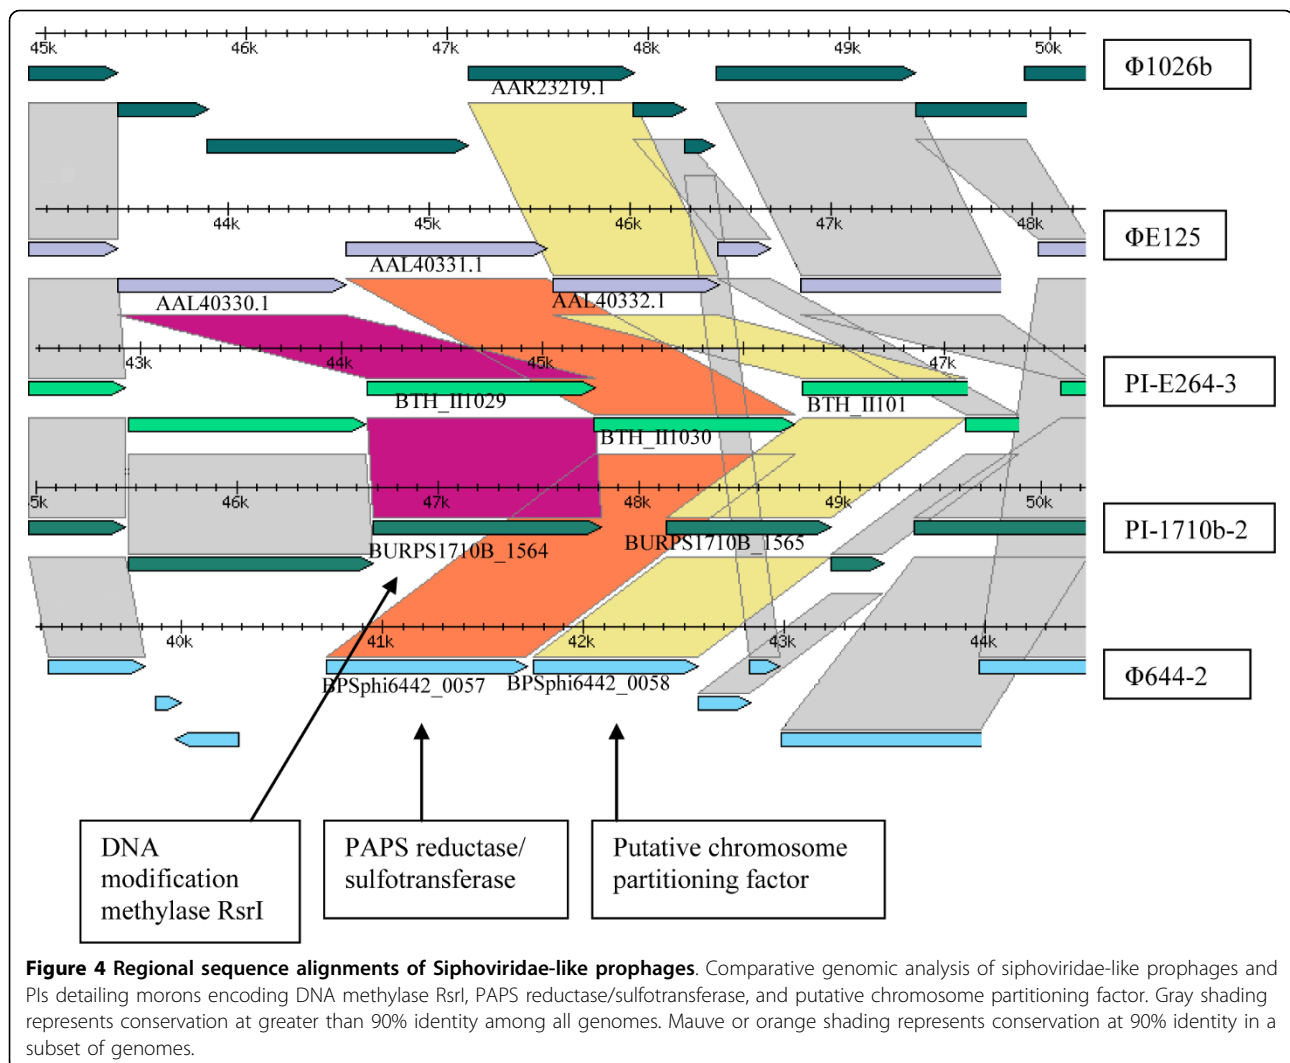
45k 46k 47k 48k 49k 50k

Φ1026b

AAR23219.1

44k 45k 46k 47k 48k

ΦE125

AAL40331.1

AAL40330.1

AAL40332.1

43k 44k 45k 47k

PI-E264-3

BTH_II1029

BTH_II101

BTH_II1030

5k 46k 47k 48k 49k 50k

PI-1710b-2

BURPS1710B_1564

BURPS1710B_1565

40k 41k 42k 43k 44k

Φ644-2

BPSphi6442_0057

BPSphi6442_0058

DNA modification methylase RsrI

PAPS reductase/ sulfotransferase

Putative chromosome partitioning factor

**Figure 4 Regional sequence alignments of Siphoviridae-like prophages**. Comparative genomic analysis of siphoviridae-like prophages and PIs detailing morons encoding DNA methylase RsrI, PAPS reductase/sulfotransferase, and putative chromosome partitioning factor. Gray shading represents conservation at greater than 90% identity among all genomes. Mauve or orange shading represents conservation at 90% identity in a subset of genomes.